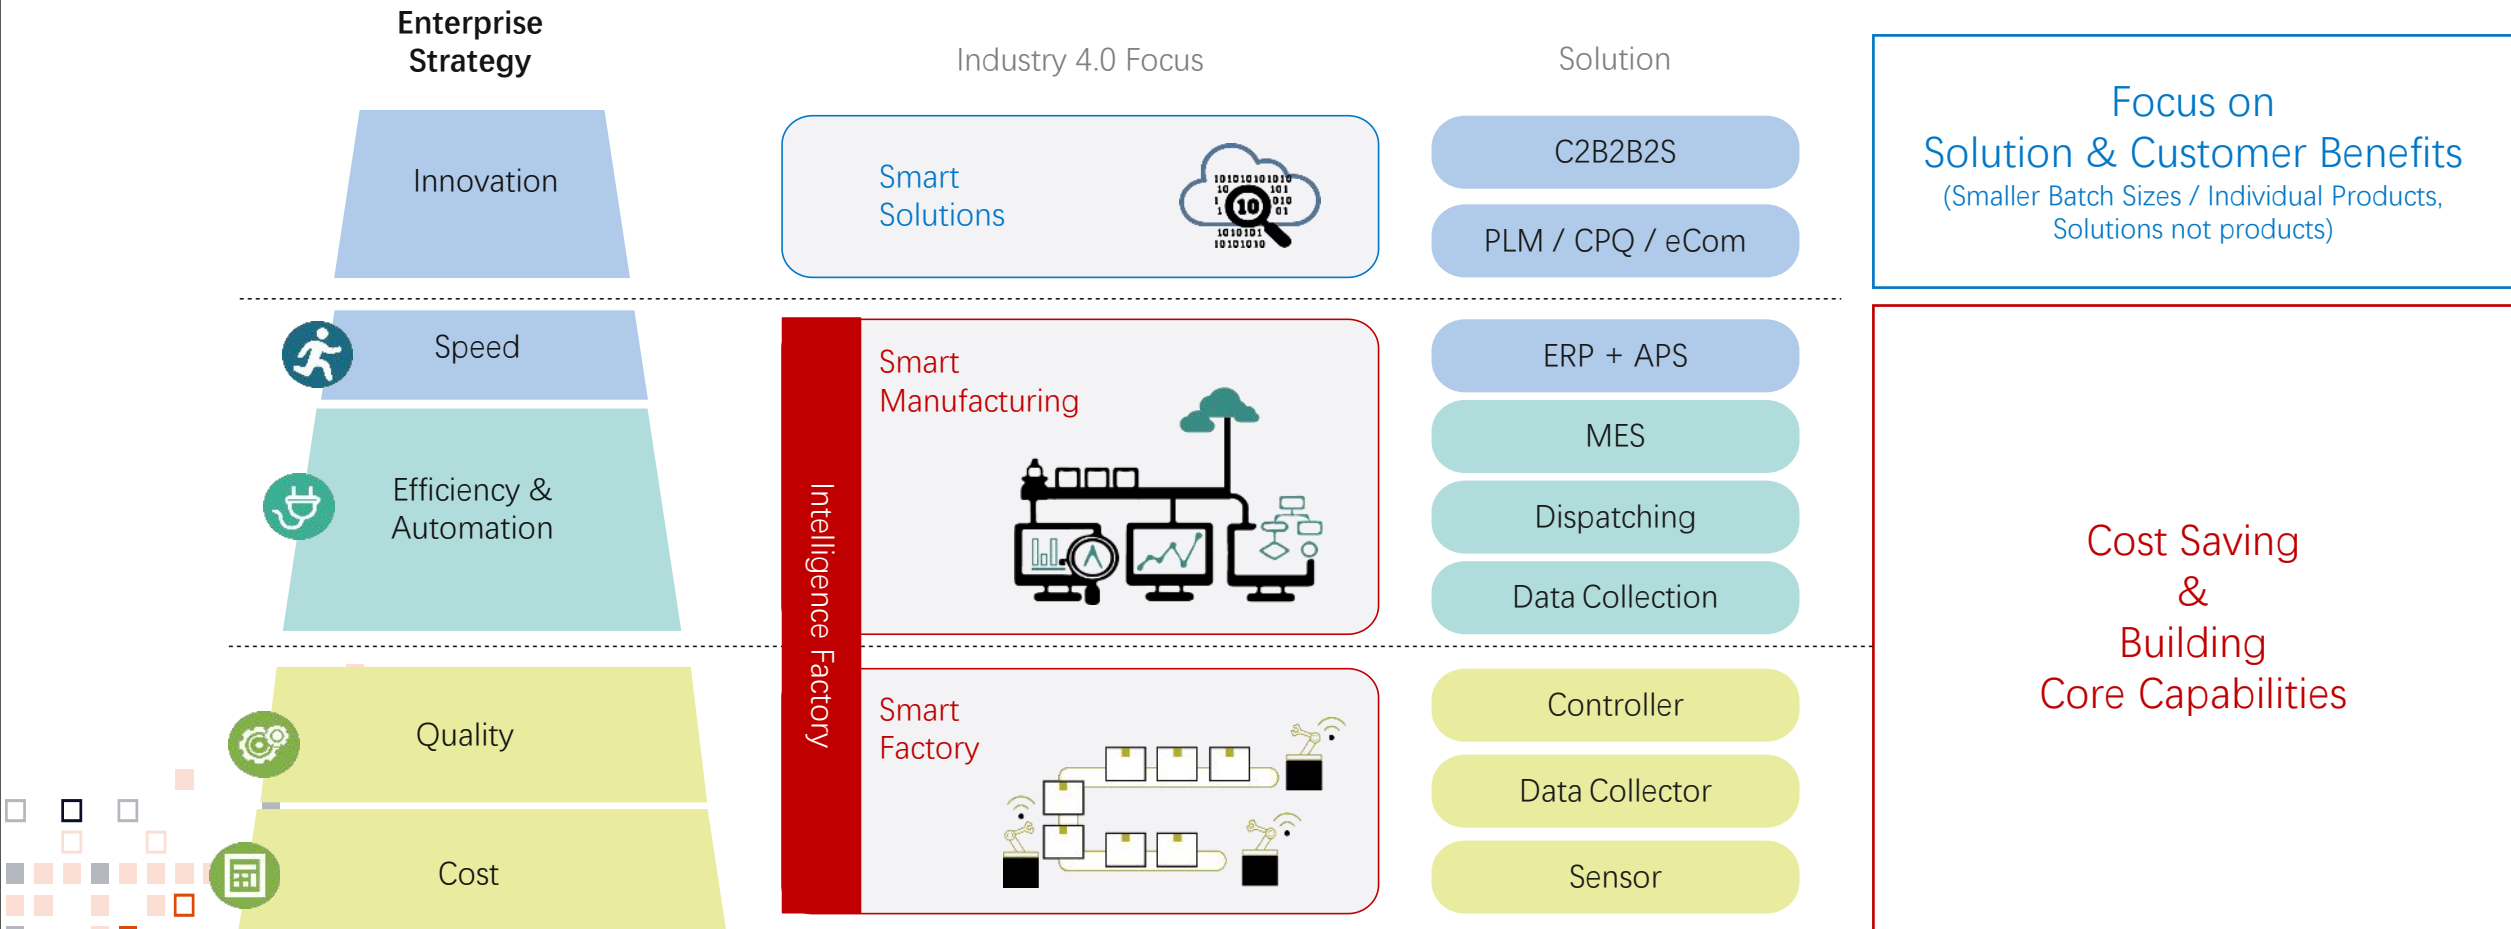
Enterprise Strategy

Industry 4.0 Focus

Solution

Focus on Solution & Customer Benefits
(Smaller Batch Sizes / Individual Products, Solutions not products)

Innovation

Smart Solutions

C2B2B2S

PLM / CPQ / eCom

Speed

Efficiency & Automation

Intelligence Factory

Smart Manufacturing

ERP + APS

MES

Dispatching

Data Collection

Cost Saving
&
Building
Core Capabilities

Quality

Cost

Smart Factory

Controller

Data Collector

Sensor